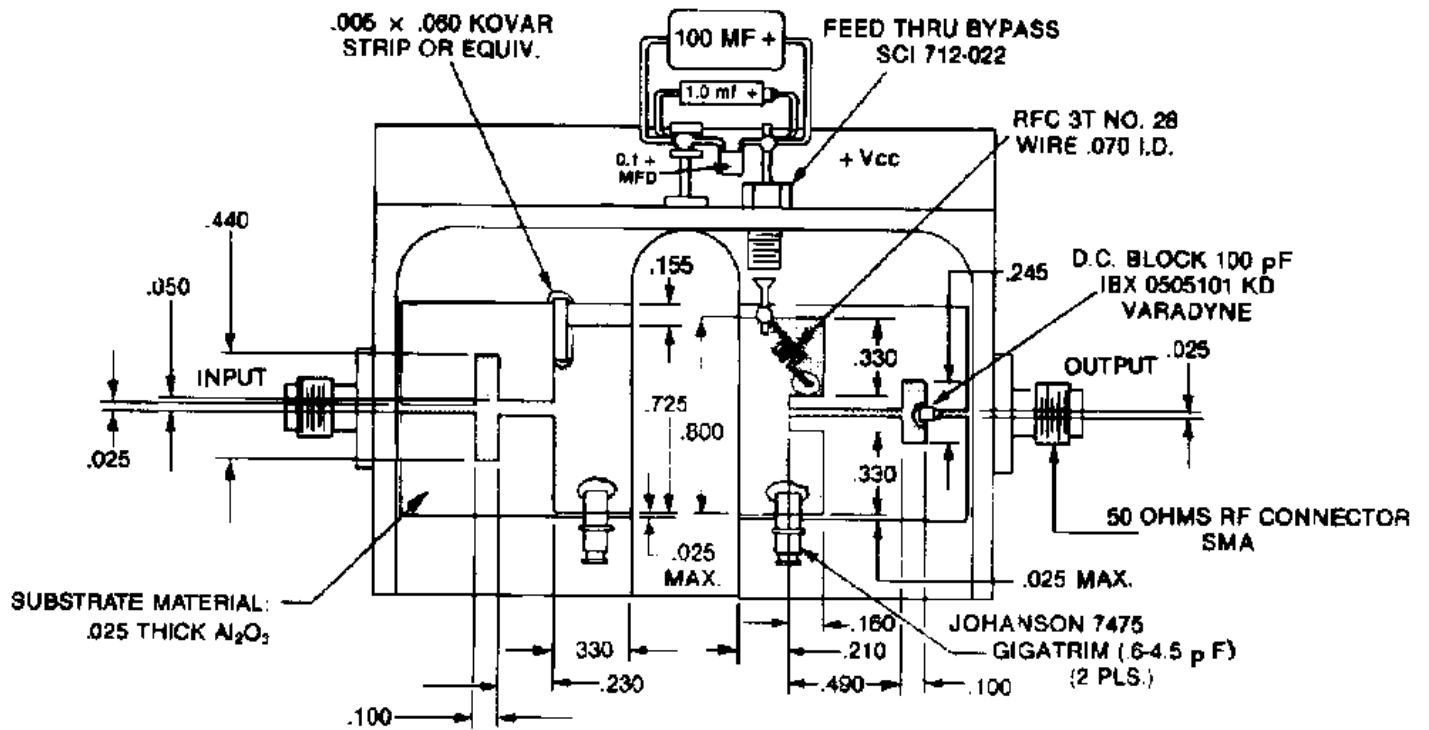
.005 × .060 KOVAR STRIP OR EQUIV.

100 MF +

FEED THRU BYPASS SCI 712-022

1.0 mf +

RFC 3T NO. 28 WIRE .070 I.D.

0.1 + MFD

+ Vcc

.440

.050

.155

D.C. BLOCK 100 pF IBX 0505101 KD VARADYNE

.245

INPUT

.330

OUTPUT

.025

.725

.800

.025

.330

50 OHMS RF CONNECTOR SMA

.025 MAX.

.025 MAX.

SUBSTRATE MATERIAL: .025 THICK $Al_2O_3$

330

.160

JOHANSON 7475

.210

GIGATRIM (.6-4.5 p F) (2 PLS.)

.230

.490

.100

.100